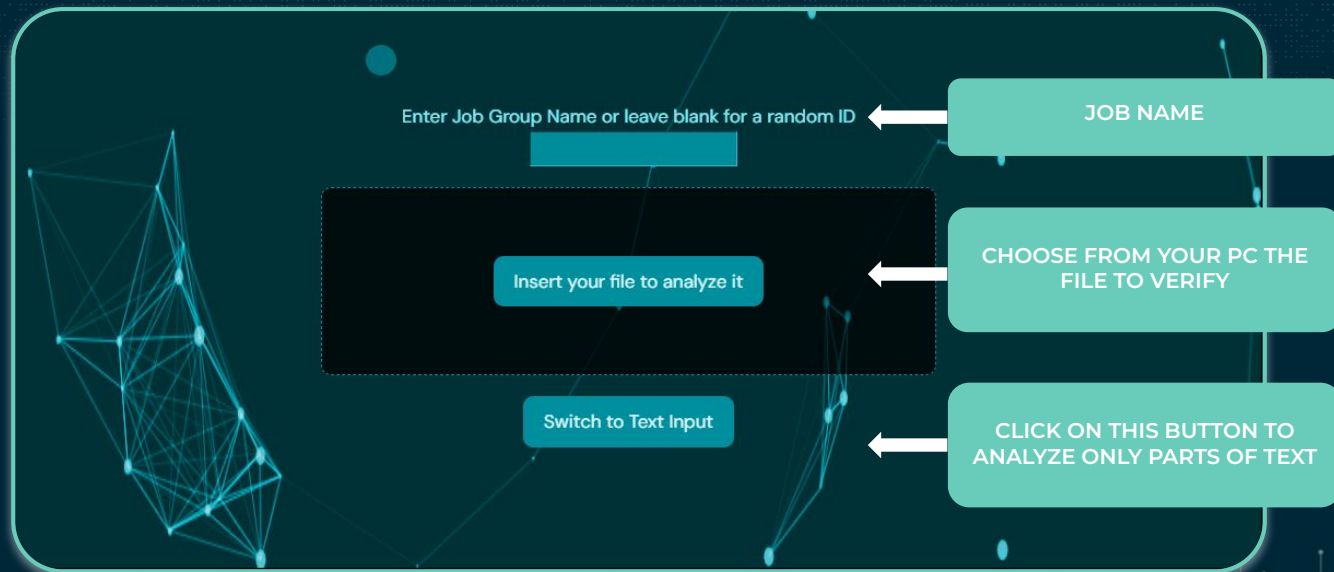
Enter Job Group Name or leave blank for a random ID

JOB NAME

Insert your file to analyze it

CHOOSE FROM YOUR PC THE FILE TO VERIFY

Switch to Text Input

CLICK ON THIS BUTTON TO ANALYZE ONLY PARTS OF TEXT